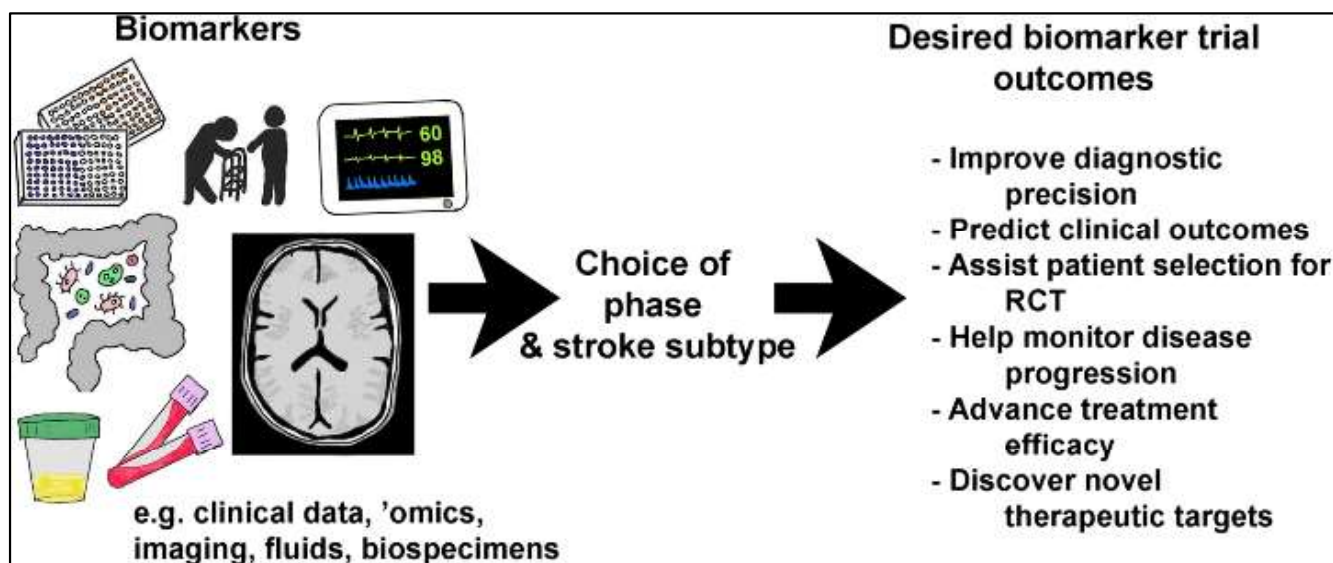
Biomarkers

60
98

e.g. clinical data, 'omics, imaging, fluids, biospecimens

Choice of phase & stroke subtype

Desired biomarker trial outcomes

- Improve diagnostic precision
- Predict clinical outcomes
- Assist patient selection for RCT
- Help monitor disease progression
- Advance treatment efficacy
- Discover novel therapeutic targets